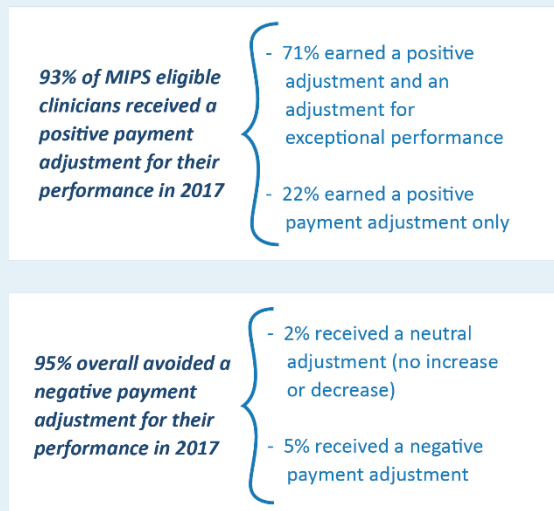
93% of MIPS eligible clinicians received a positive payment adjustment for their performance in 2017

- 71% earned a positive adjustment and an adjustment for exceptional performance

- 22% earned a positive payment adjustment only

95% overall avoided a negative payment adjustment for their performance in 2017

- 2% received a neutral adjustment (no increase or decrease)

- 5% received a negative payment adjustment